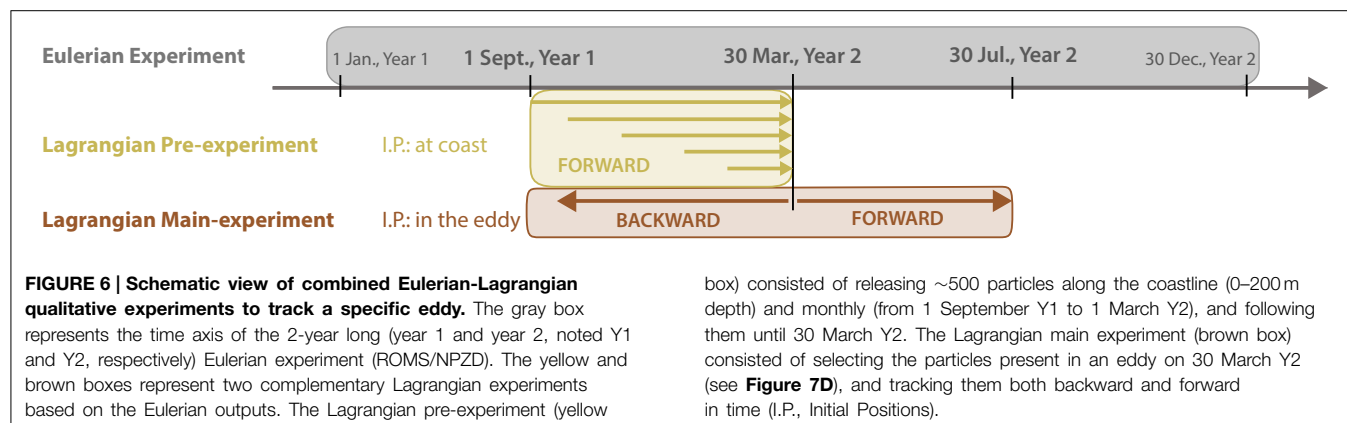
Eulerian Experiment

1 Jan., Year 1

1 Sept., Year 1

30 Mar., Year 2

30 Jul., Year 2

30 Dec., Year 2

Lagrangian Pre-experiment

I.P.: at coast

FORWARD

Lagrangian Main-experiment

I.P.: in the eddy

BACKWARD

FORWARD

**FIGURE 6 | Schematic view of combined Eulerian-Lagrangian qualitative experiments to track a specific eddy.** The gray box represents the time axis of the 2-year long (year 1 and year 2, noted Y1 and Y2, respectively) Eulerian experiment (ROMS/NPZD). The yellow and brown boxes represent two complementary Lagrangian experiments based on the Eulerian outputs. The Lagrangian pre-experiment (yellow box) consisted of releasing ∼500 particles along the coastline (0–200 m depth) and monthly (from 1 September Y1 to 1 March Y2), and following them until 30 March Y2. The Lagrangian main experiment (brown box) consisted of selecting the particles present in an eddy on 30 March Y2 (see **Figure 7D**), and tracking them both backward and forward in time (I.P., Initial Positions).